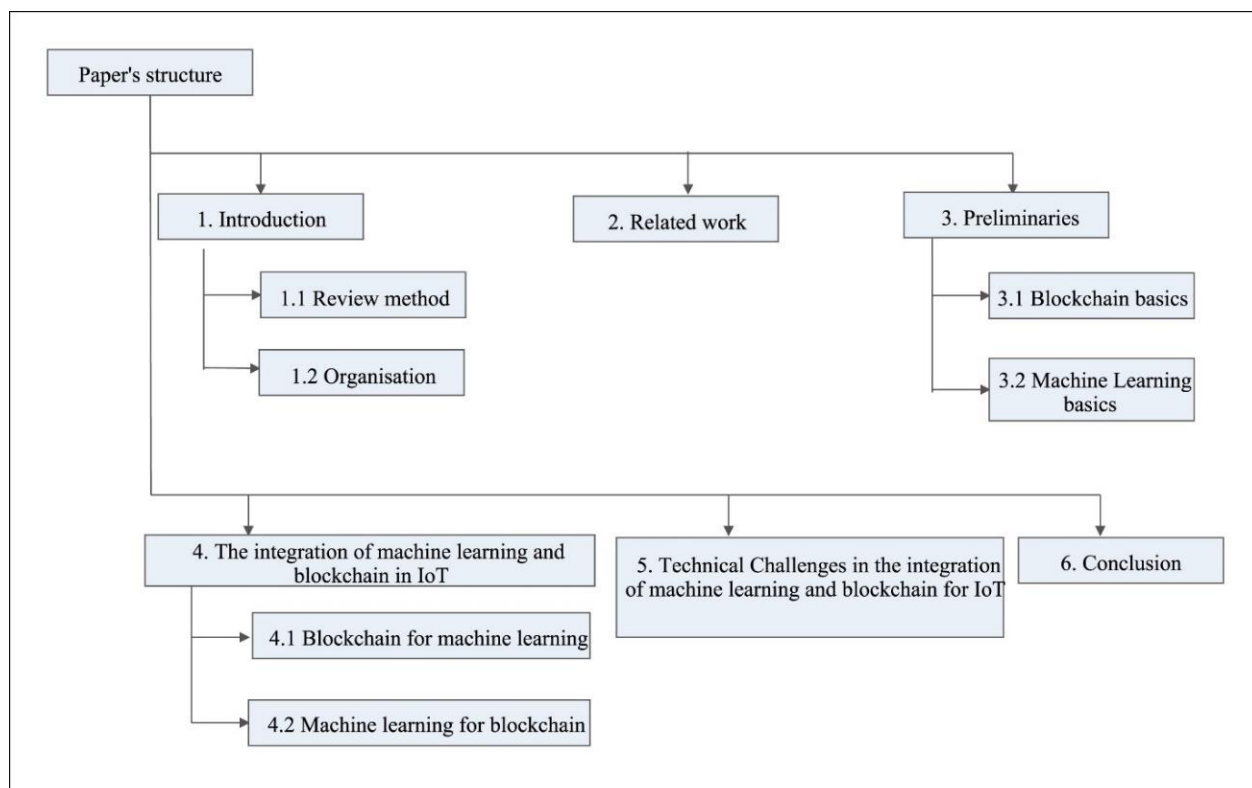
Paper's structure

1. Introduction

1.1 Review method

1.2 Organisation

2. Related work

3. Preliminaries

3.1 Blockchain basics

3.2 Machine Learning basics

4. The integration of machine learning and blockchain in IoT

4.1 Blockchain for machine learning

4.2 Machine learning for blockchain

5. Technical Challenges in the integration of machine learning and blockchain for IoT

6. Conclusion